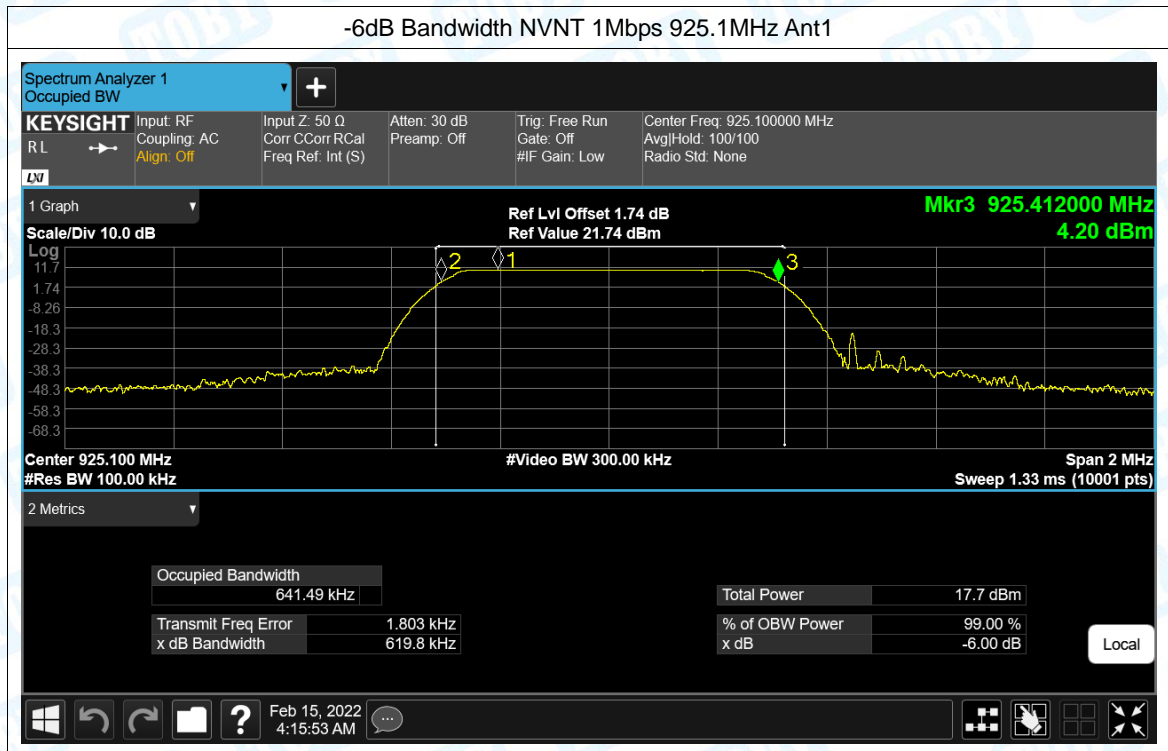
-6dB Bandwidth NVNT 1Mbps 925.1MHz Ant1

Spectrum Analyzer 1
Occupied BW

KEYSIGHT
RL
LXI

Input: RF
Coupling: AC
Align: Off

Input Z: 50 Ω
Corr CCorr RCal
Freq Ref: Int (S)

Atten: 30 dB
Preamp: Off

Trig: Free Run
Gate: Off
#IF Gain: Low

Center Freq: 925.100000 MHz
Avg|Hold: 100/100
Radio Std: None

1 Graph

Scale/Div 10.0 dB

Ref Lvl Offset 1.74 dB
Ref Value 21.74 dBm

Mkr3 925.412000 MHz
4.20 dBm

Log
11.7
1.74
-8.26
-18.3
-28.3
-38.3
-48.3
-58.3
-68.3

2 1 3

Center 925.100 MHz
#Res BW 100.00 kHz

#Video BW 300.00 kHz

Span 2 MHz
Sweep 1.33 ms (10001 pts)

2 Metrics

| Occupied Bandwidth | |
|---|---|
| 641.49 kHz | |

| Transmit Freq Error | 1.803 kHz |
|---|---|
| x dB Bandwidth | 619.8 kHz |

| Total Power | 17.7 dBm |
|---|---|

| % of OBW Power | 99.00 % |
|---|---|
| x dB | -6.00 dB |

Local

Feb 15, 2022
4:15:53 AM